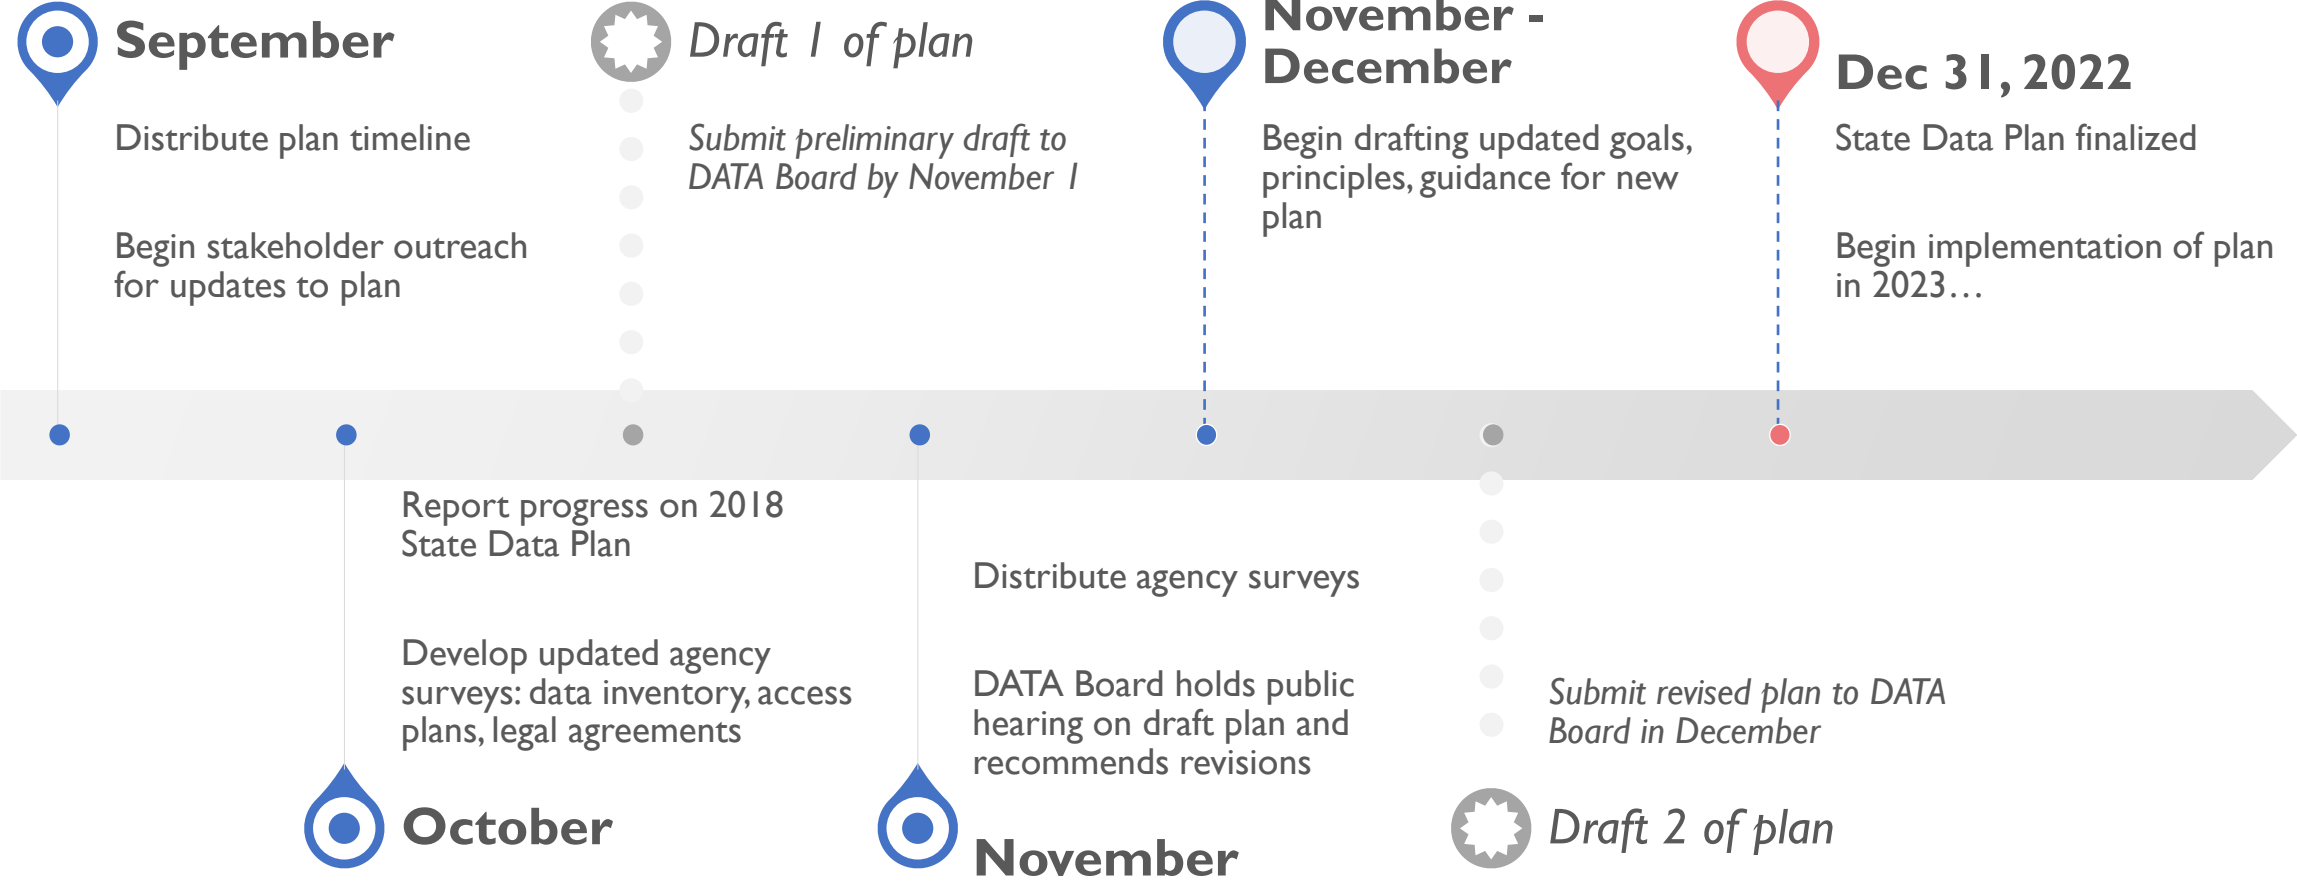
September

Distribute plan timeline

Begin stakeholder outreach for updates to plan

Draft 1 of plan

Submit preliminary draft to DATA Board by November 1

November - December

Begin drafting updated goals, principles, guidance for new plan

Dec 31, 2022

State Data Plan finalized

Begin implementation of plan in 2023…

Report progress on 2018 State Data Plan

Develop updated agency surveys: data inventory, access plans, legal agreements

October

Distribute agency surveys

DATA Board holds public hearing on draft plan and recommends revisions

November

Submit revised plan to DATA Board in December

Draft 2 of plan